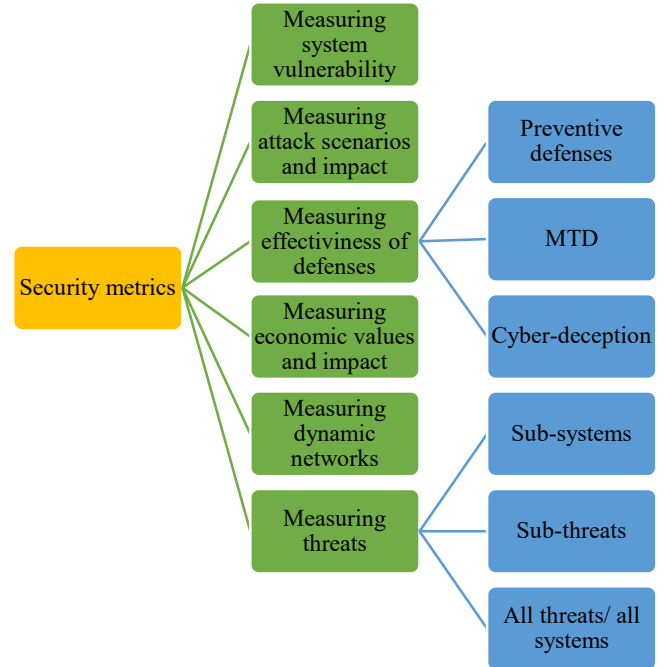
Security metrics

Measuring system vulnerability

Measuring attack scenarios and impact

Measuring effectiviness of defenses

Measuring economic values and impact

Measuring dynamic networks

Measuring threats

Preventive defenses

MTD

Cyber-deception

Sub-systems

Sub-threats

All threats/ all systems